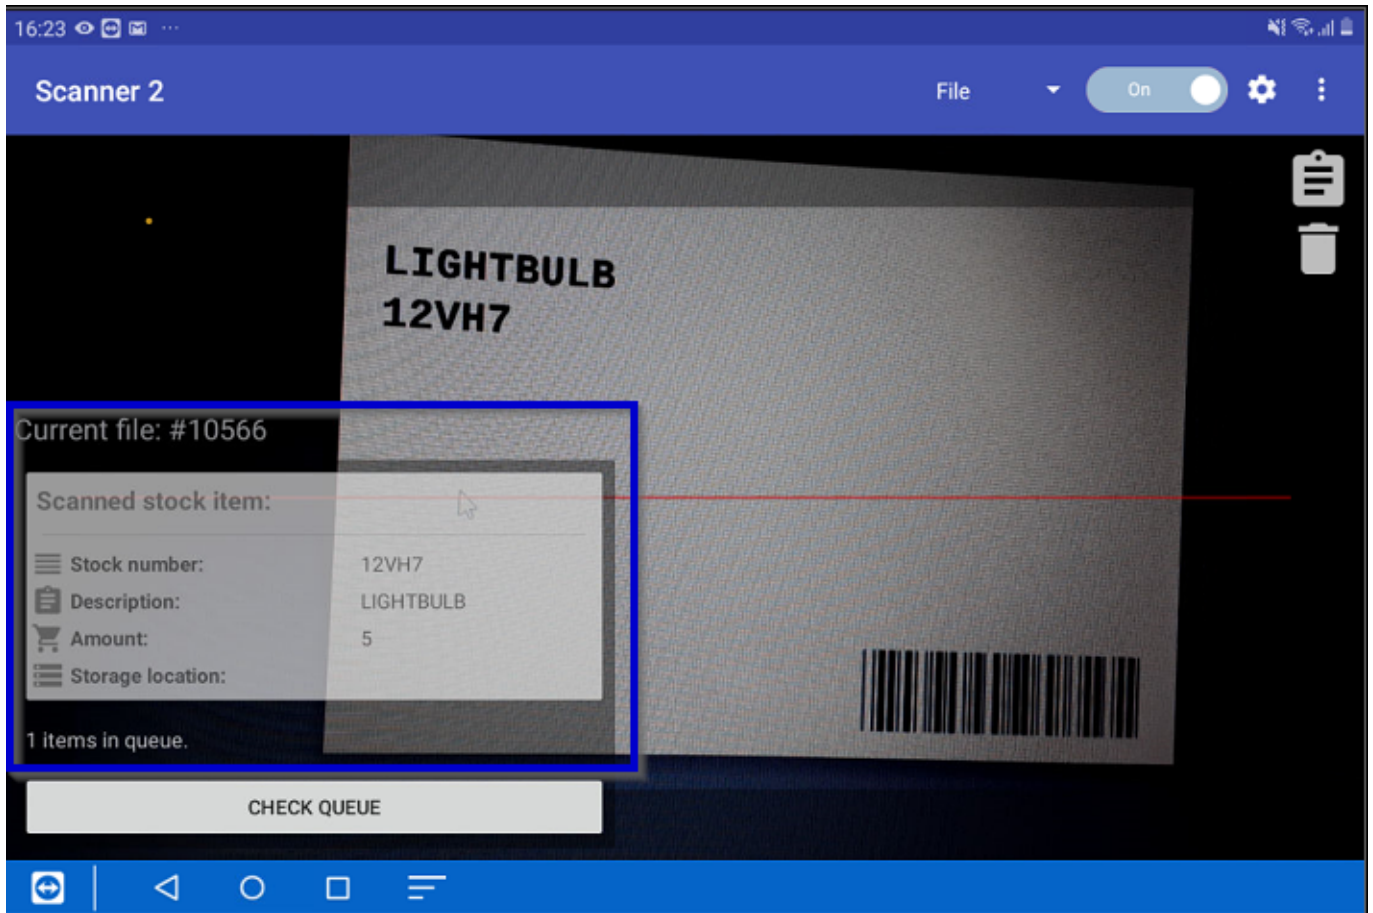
16:23

Scanner 2

File

On

LIGHTBULB
12VH7

Current file: #10566

Scanned stock item:

| | |
|---|---|
| Stock number: | 12VH7 |
| Description: | LIGHTBULB |
| Amount: | 5 |
| Storage location: | |

1 items in queue.

CHECK QUEUE